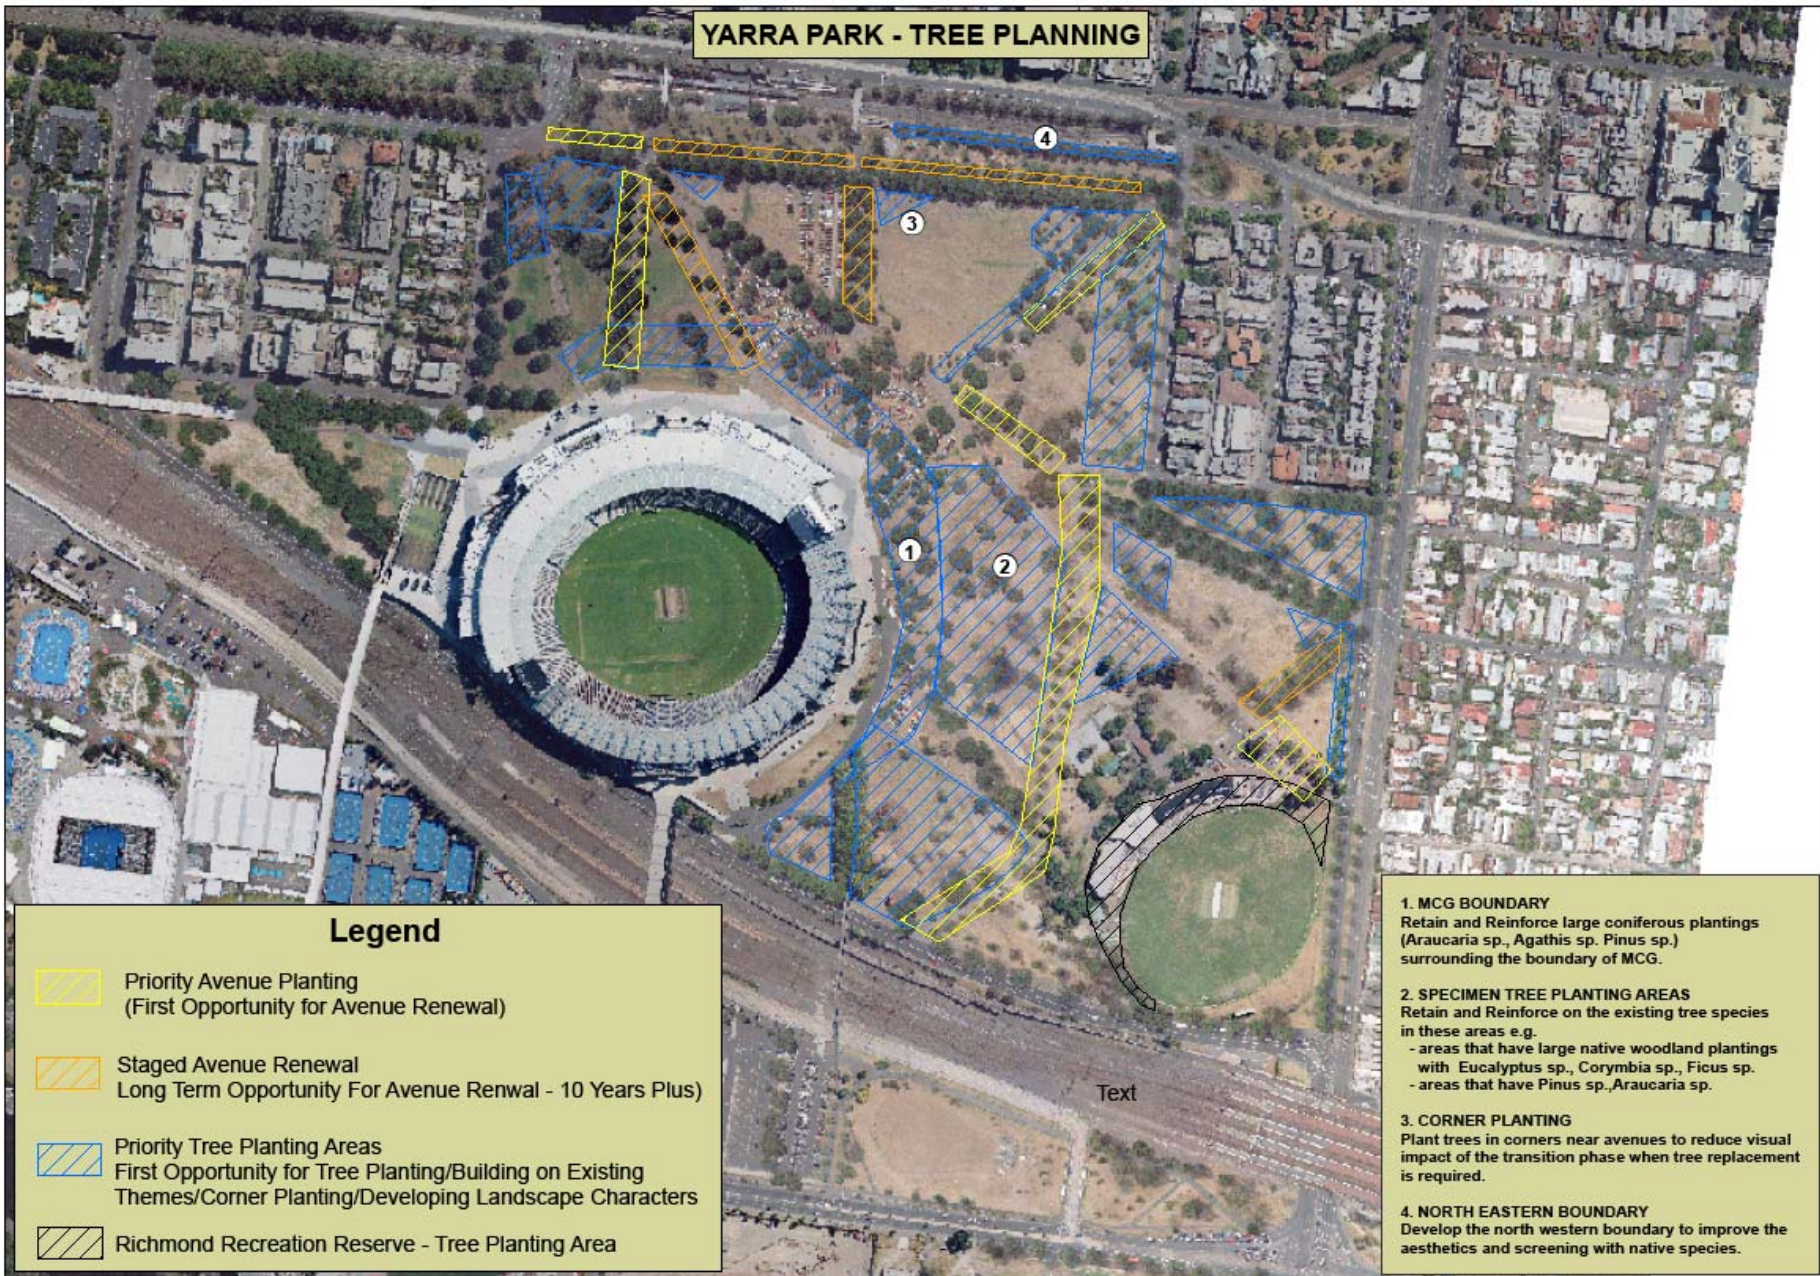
YARRA PARK - TREE PLANNING

4

3

1

2

Text

Legend

Priority Avenue Planting
(First Opportunity for Avenue Renewal)

Staged Avenue Renewal
Long Term Opportunity For Avenue Renwal - 10 Years Plus)

Priority Tree Planting Areas
First Opportunity for Tree Planting/Building on Existing Themes/Corner Planting/Developing Landscape Characters

Richmond Recreation Reserve - Tree Planting Area

1. MCG BOUNDARY
Retain and Reinforce large coniferous plantings (Araucaria sp., Agathis sp. Pinus sp.) surrounding the boundary of MCG.

2. SPECIMEN TREE PLANTING AREAS
Retain and Reinforce on the existing tree species in these areas e.g.
- areas that have large native woodland plantings with Eucalyptus sp., Corymbia sp., Ficus sp.
- areas that have Pinus sp.,Araucaria sp.

3. CORNER PLANTING
Plant trees in corners near avenues to reduce visual impact of the transition phase when tree replacement is required.

4. NORTH EASTERN BOUNDARY
Develop the north western boundary to improve the aesthetics and screening with native species.